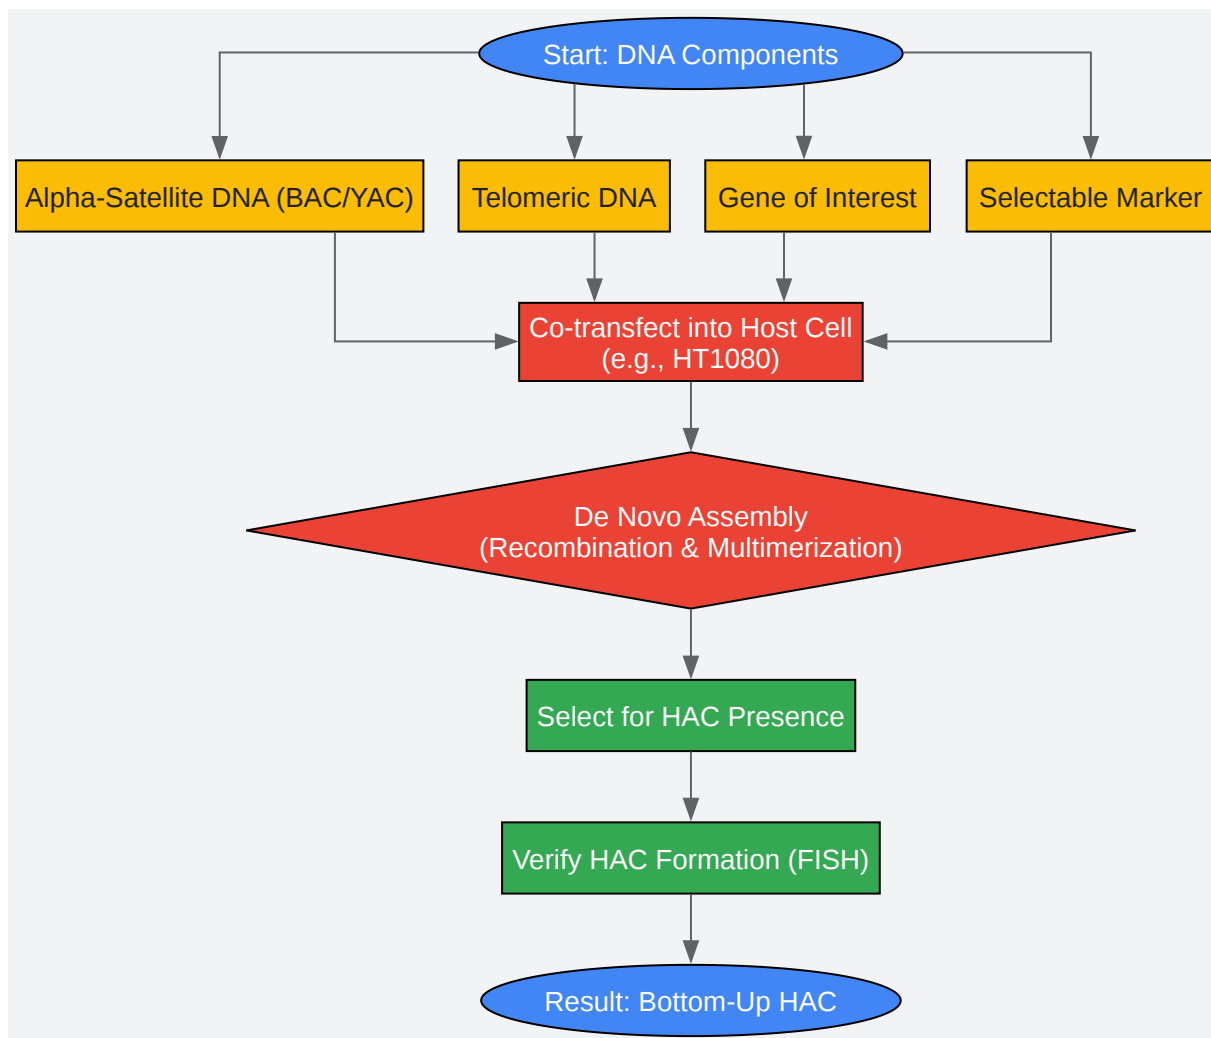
Start: DNA Components

Alpha-Satellite DNA (BAC/YAC)

Telomeric DNA

Gene of Interest

Selectable Marker

Co-transfect into Host Cell
(e.g., HT1080)

De Novo Assembly
(Recombination & Multimerization)

Select for HAC Presence

Verify HAC Formation (FISH)

Result: Bottom-Up HAC